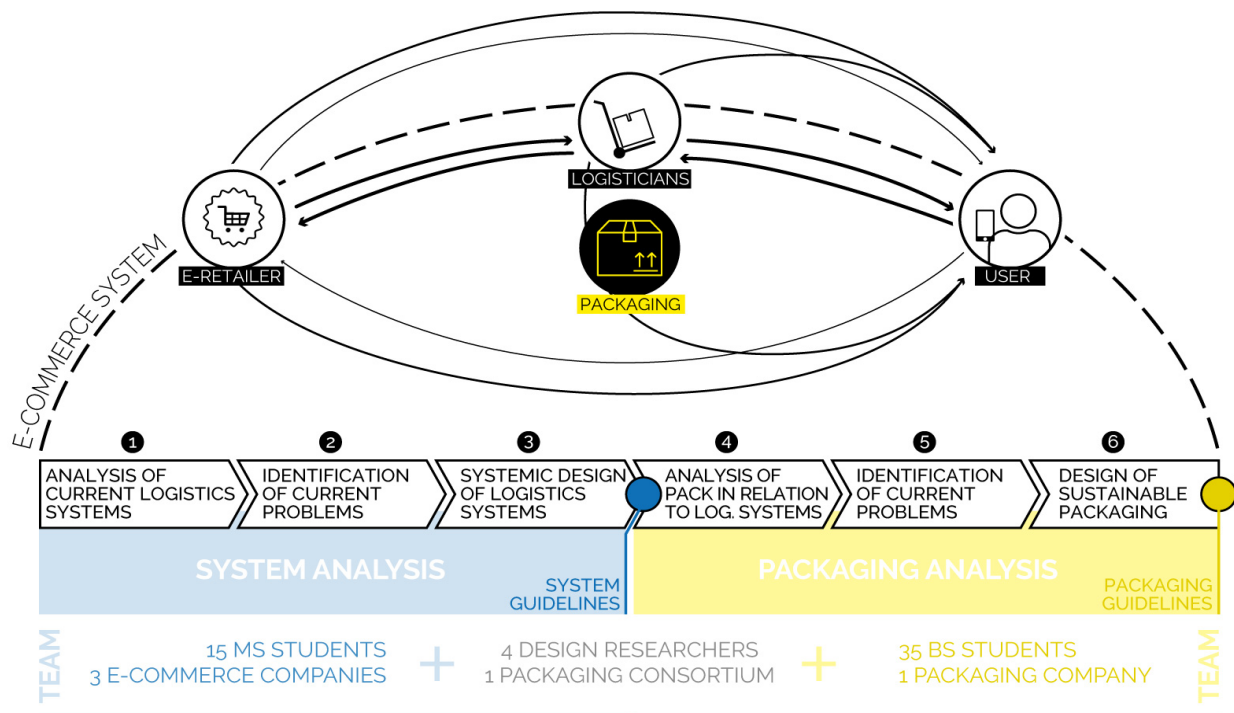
LOGISTICIANS

E-RETAILER

PACKAGING

USER

E-COMMERCE SYSTEM

1
ANALYSIS OF CURRENT LOGISTICS SYSTEMS

2
IDENTIFICATION OF CURRENT PROBLEMS

3
SYSTEMIC DESIGN OF LOGISTICS SYSTEMS

4
ANALYSIS OF PACK IN RELATION TO LOG. SYSTEMS

5
IDENTIFICATION OF CURRENT PROBLEMS

6
DESIGN OF SUSTAINABLE PACKAGING

SYSTEM ANALYSIS

SYSTEM GUIDELINES

PACKAGING ANALYSIS

PACKAGING GUIDELINES

TEAM

15 MS STUDENTS
3 E-COMMERCE COMPANIES

+

4 DESIGN RESEARCHERS
1 PACKAGING CONSORTIUM

+

35 BS STUDENTS
1 PACKAGING COMPANY

TEAM